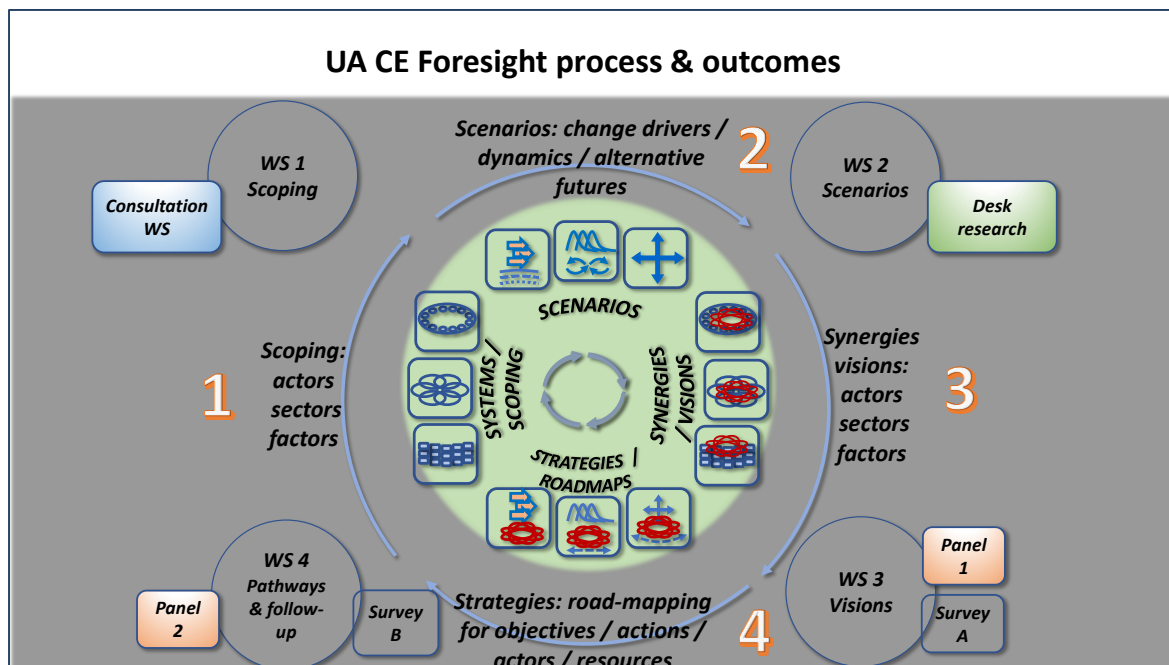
UA CE Foresight process & outcomes

WS 1 Scoping

Consultation WS

Scenarios: change drivers / dynamics / alternative futures

2

WS 2 Scenarios

Desk research

SCENARIOS

SYSTEMS / SCOPING

SYNERGIES / VISIONS

STRATEGIES / ROADMAPS

Scoping: actors sectors factors

1

Synergies visions: actors sectors factors

3

WS 4 Pathways & follow-up

Panel 2

Survey B

Strategies: road-mapping for objectives / actions / actors / resources

4

WS 3 Visions

Panel 1

Survey A